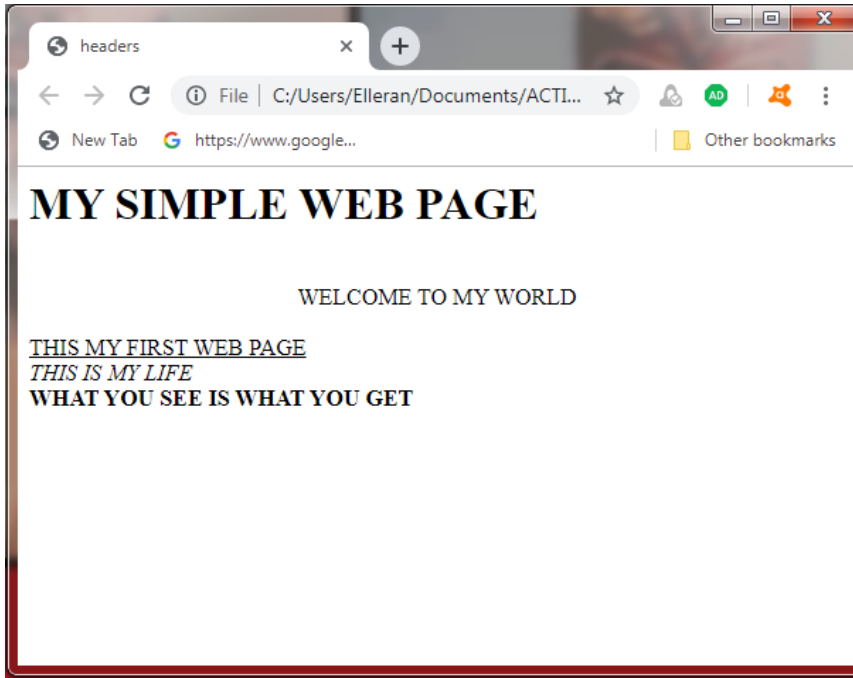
headers ×

File | C:/Users/Elleran/Documents/ACTI...

AD

New Tab https://www.google...

Other bookmarks

MY SIMPLE WEB PAGE

WELCOME TO MY WORLD

THIS MY FIRST WEB PAGE
THIS IS MY LIFE
WHAT YOU SEE IS WHAT YOU GET